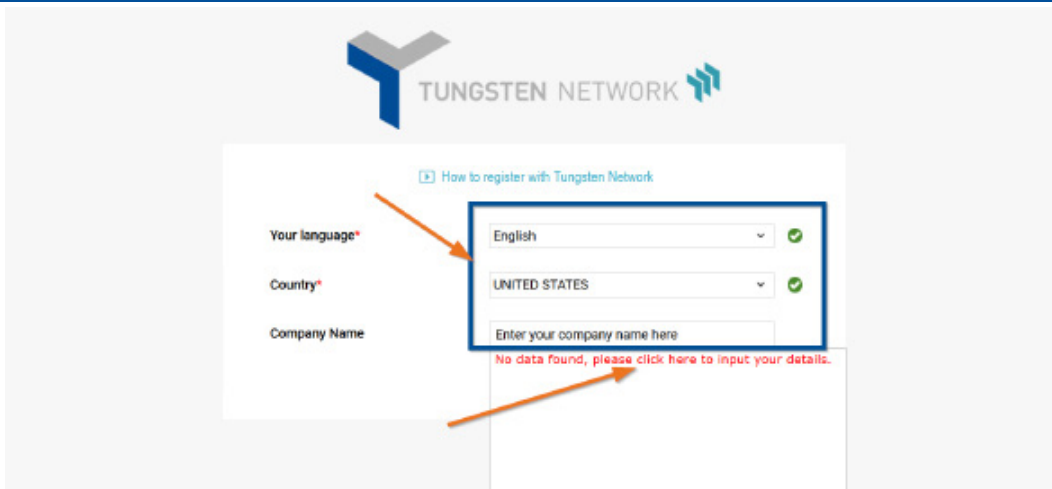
TUNGSTEN NETWORK

How to register with Tungsten Network

Your language*
English

Country*
UNITED STATES

Company Name
Enter your company name here

No data found, please click here to input your details.